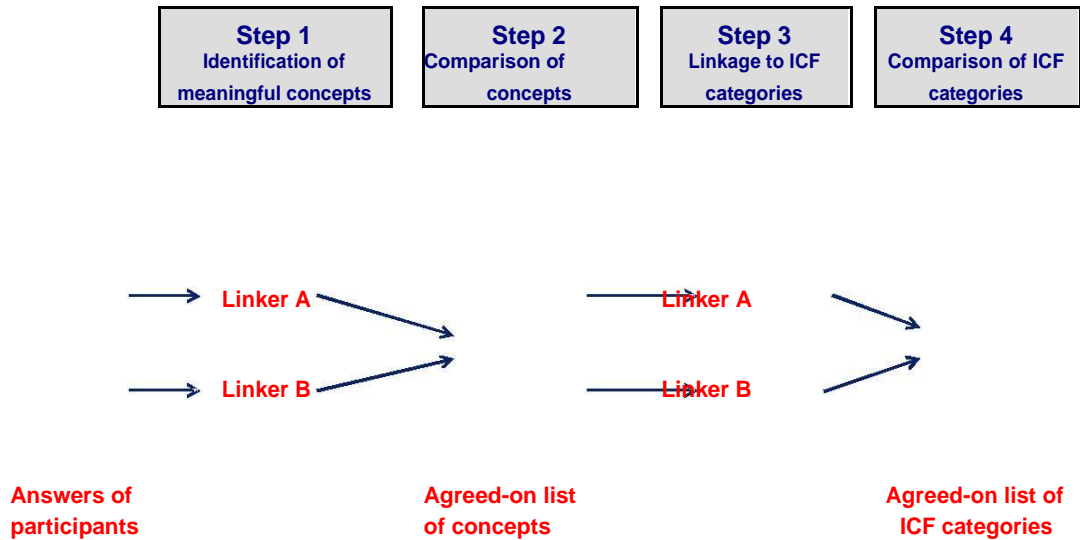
Step 1
Identification of meaningful concepts

Step 2
Comparison of concepts

Step 3
Linkage to ICF categories

Step 4
Comparison of ICF categories

Linker A

Linker B

Linker A

Linker B

Answers of participants

Agreed-on list of concepts

Agreed-on list of ICF categories